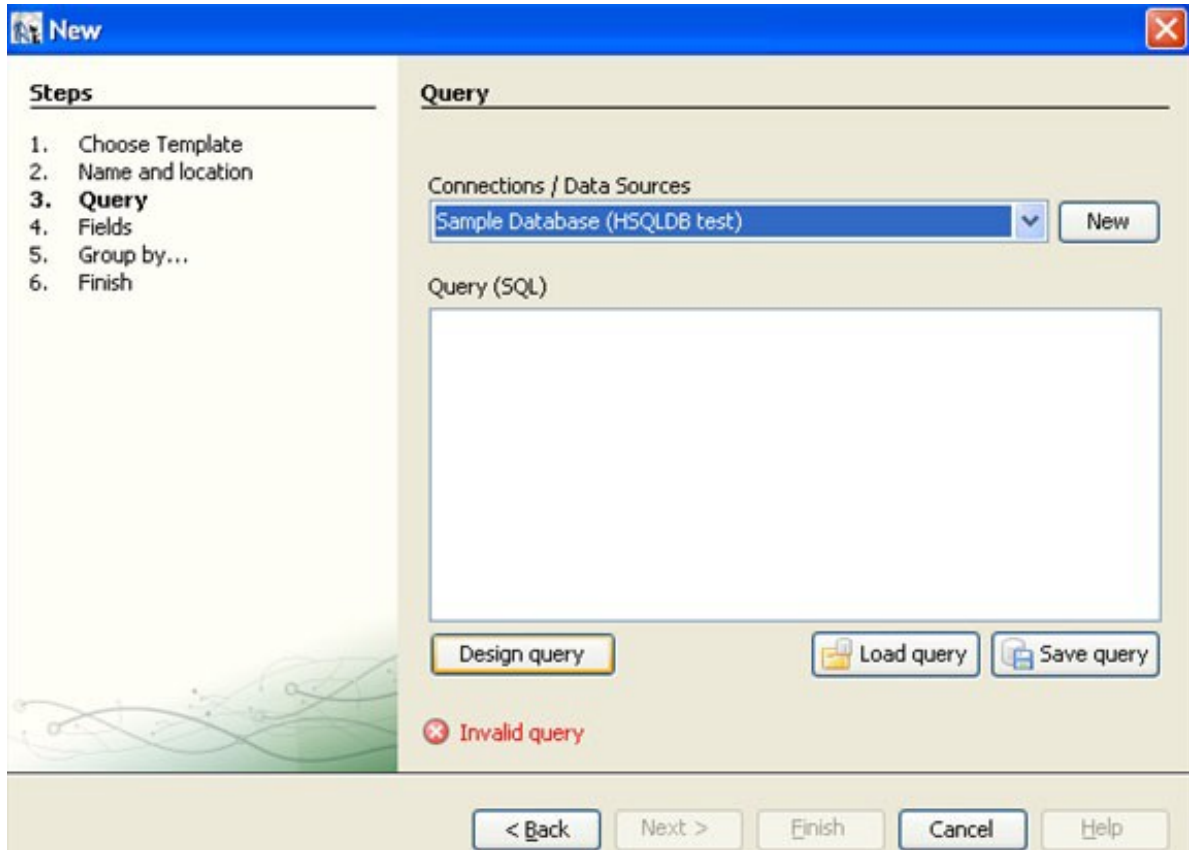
New

Steps

1. Choose Template
2. Name and location
3. Query
4. Fields
5. Group by...
6. Finish

Query

Connections / Data Sources

Sample Database (HSQLDB test)

New

Query (SQL)

Design query

Load query

Save query

Invalid query

< Back

Next >

Finish

Cancel

Help